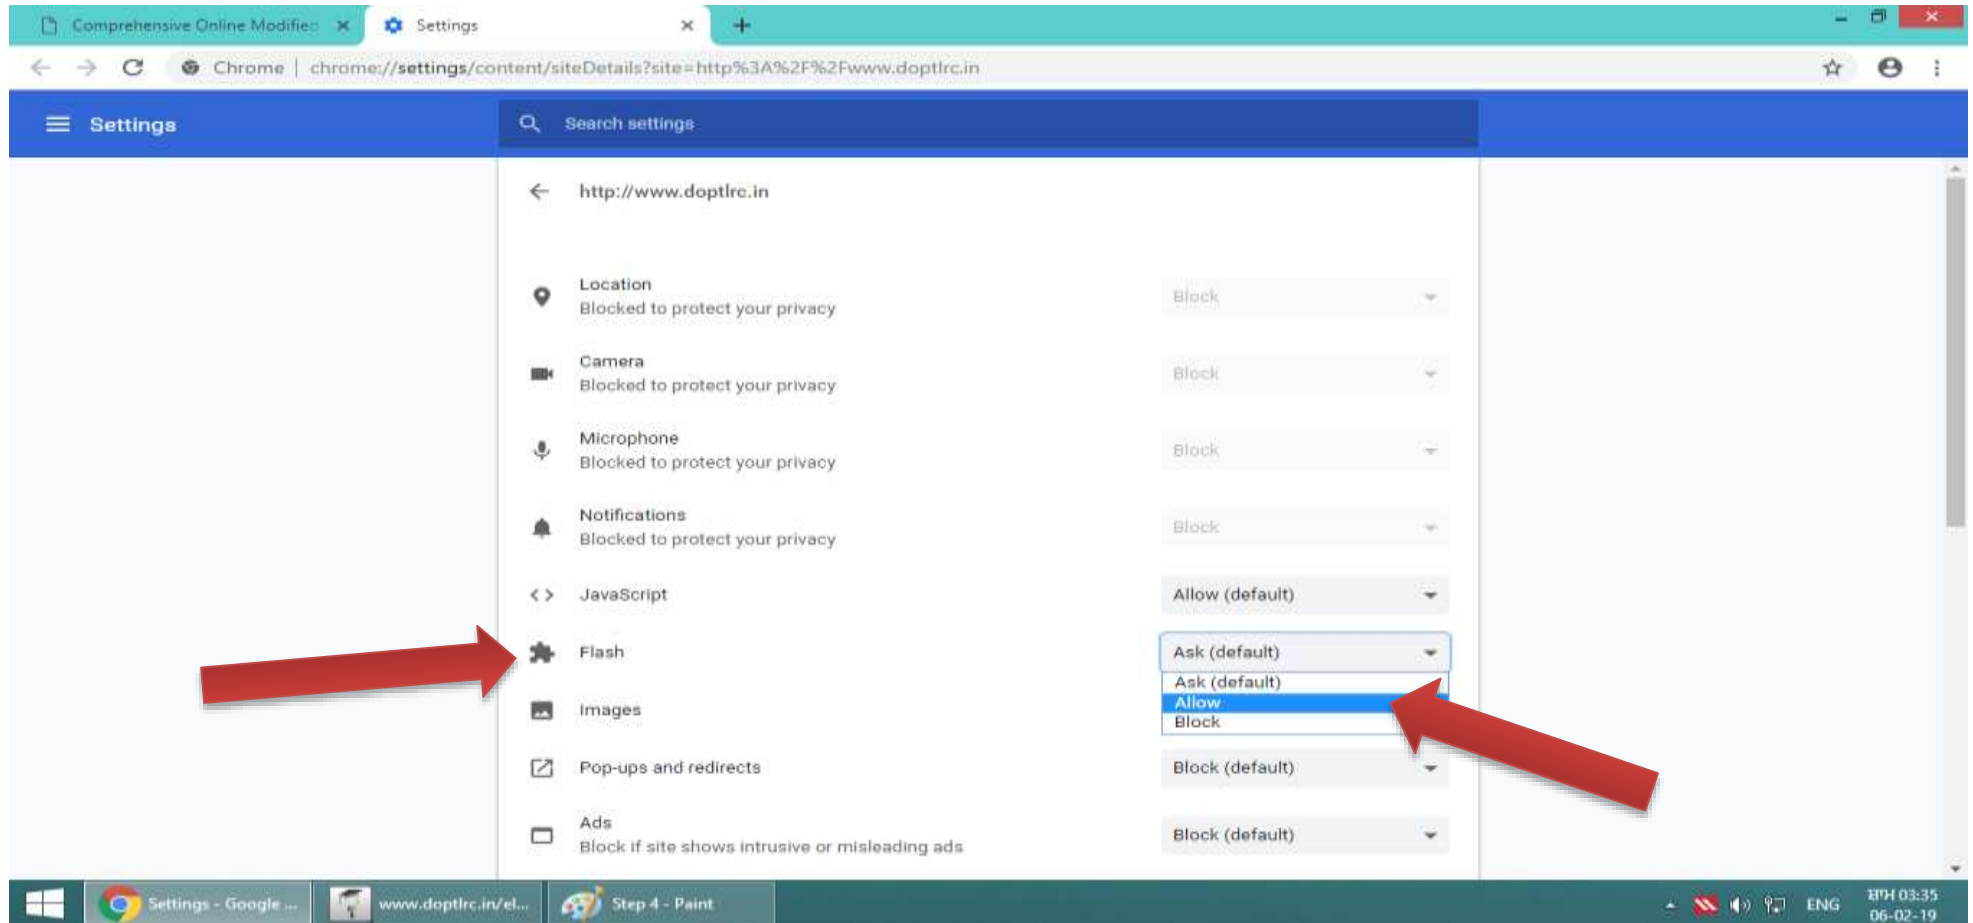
Comprehensive Online Modified ×
Settings ×
+

Chrome | chrome://settings/content/siteDetails?site=http%3A%2F%2Fwww.doptlrc.in

Settings
Search settings

http://www.doptlrc.in

Location
Blocked to protect your privacy
Block

Camera
Blocked to protect your privacy
Block

Microphone
Blocked to protect your privacy
Block

Notifications
Blocked to protect your privacy
Block

JavaScript
Allow (default)

Flash
Ask (default)
Ask (default)
Allow
Block

Images

Pop-ups and redirects
Block (default)

Ads
Block if site shows intrusive or misleading ads
Block (default)

Settings - Google ...
www.doptlrc.in/el...
Step 4 - Paint
ENG
म्पम 03:35
06-02-19